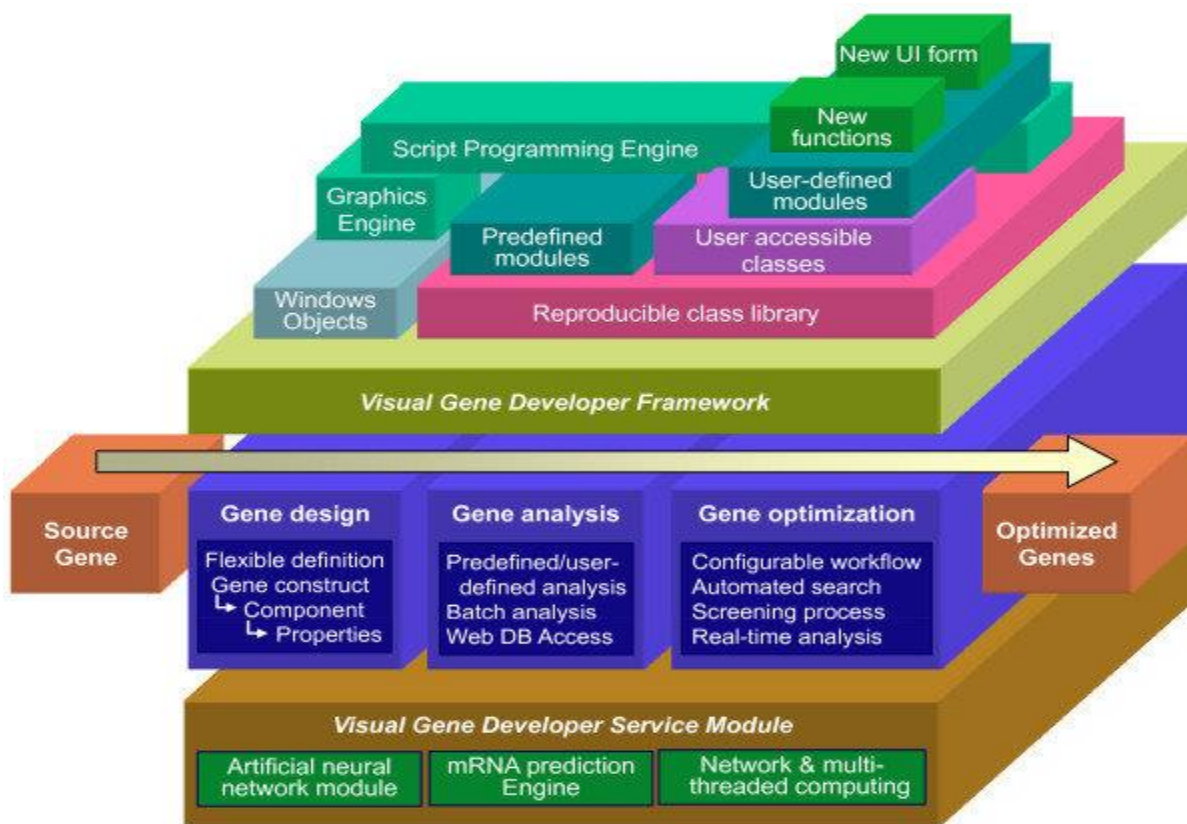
New UI form

New functions

Script Programming Engine

User-defined modules

Graphics Engine

Predefined modules

User accessible classes

Windows Objects

Reproducible class library

Visual Gene Developer Framework

Source Gene

Gene design

Flexible definition
Gene construct
↳ Component
↳ Properties

Gene analysis

Predefined/user-defined analysis
Batch analysis
Web DB Access

Gene optimization

Configurable workflow
Automated search
Screening process
Real-time analysis

Optimized Genes

Visual Gene Developer Service Module

Artificial neural network module

mRNA prediction Engine

Network & multi-threaded computing